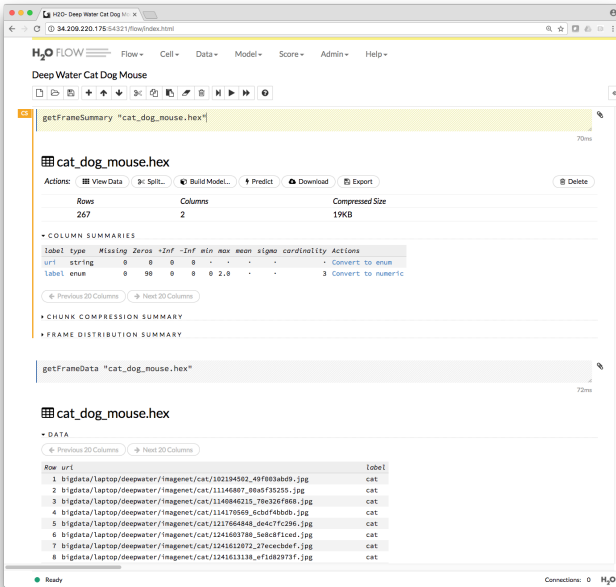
H2O- Deep Water Cat Dog M

34.209.220.175:54321/flow/index.html

H2O FLOW

Flow▾ Cell▾ Data▾ Model▾ Score▾ Admin▾ Help▾

Deep Water Cat Dog Mouse

CS

getFrameSummary "cat_dog_mouse.hex"

70ms

cat_dog_mouse.hex

Actions: View Data Split... Build Model... Predict Download Export Delete

| Rows | Columns | Compressed Size |
|---|---|---|
| 267 | 2 | 175KB |

▾ COLUMN SUMMARIES

| label | type | Missing | Zeros | +Inf | -Inf | min | max | mean | sigma | cardinality | Actions |
|---|---|---|---|---|---|---|---|---|---|---|---|
| uri | string | 0 | 0 | 0 | 0 | · | · | · | · | · | Convert to enum |
| label | enum | 0 | 90 | 0 | 0 | 0 | 2.0 | · | · | 3 | Convert to numeric |

← Previous 20 Columns → Next 20 Columns

▸ CHUNK COMPRESSION SUMMARY

▸ FRAME DISTRIBUTION SUMMARY

CS

getFrameData "cat_dog_mouse.hex"

72ms

cat_dog_mouse.hex

▾ DATA

← Previous 20 Columns → Next 20 Columns

| Row | uri | label |
|---|---|---|
| 1 | bigdata/laptop/deepwater/imagenet/cat/102194502_49f003abd9.jpg | cat |
| 2 | bigdata/laptop/deepwater/imagenet/cat/11146807_00a5f35255.jpg | cat |
| 3 | bigdata/laptop/deepwater/imagenet/cat/1140846215_70e326f868.jpg | cat |
| 4 | bigdata/laptop/deepwater/imagenet/cat/114170569_6cbdf4bbdb.jpg | cat |
| 5 | bigdata/laptop/deepwater/imagenet/cat/1217664848_de4c7fc296.jpg | cat |
| 6 | bigdata/laptop/deepwater/imagenet/cat/1241603780_5e8c8f1ced.jpg | cat |
| 7 | bigdata/laptop/deepwater/imagenet/cat/1241612072_27ececbdef.jpg | cat |
| 8 | bigdata/laptop/deepwater/imagenet/cat/1241613138_ef1d82973f.jpg | cat |

Ready

Connections: 0 H2O